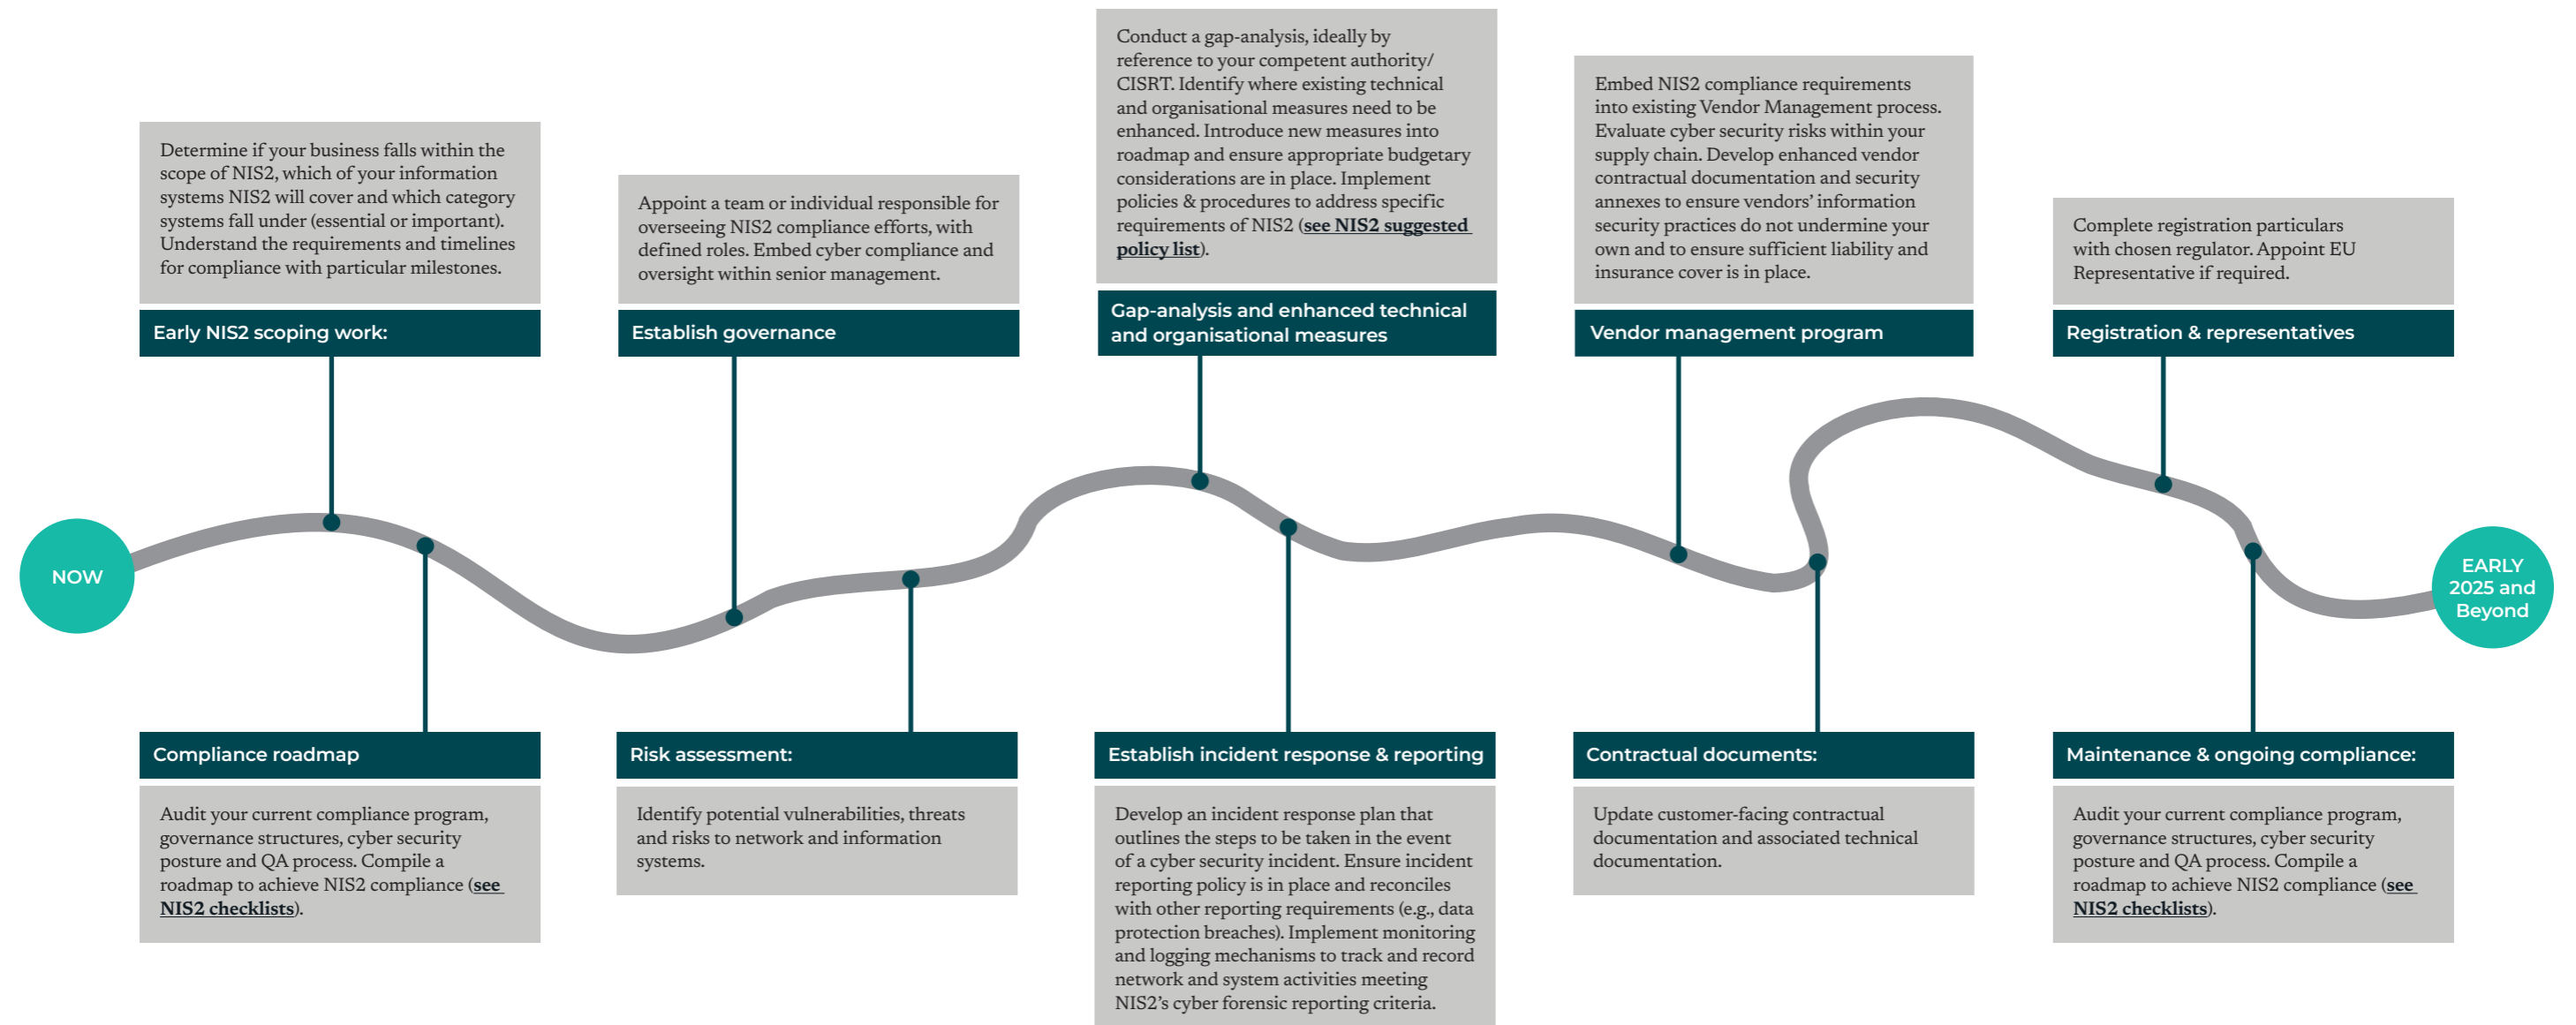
NOW

Early NIS2 scoping work:

Determine if your business falls within the scope of NIS2, which of your information systems NIS2 will cover and which category systems fall under (essential or important). Understand the requirements and timelines for compliance with particular milestones.

Compliance roadmap

Audit your current compliance program, governance structures, cyber security posture and QA process. Compile a roadmap to achieve NIS2 compliance (see NIS2 checklists).

Establish governance

Appoint a team or individual responsible for overseeing NIS2 compliance efforts, with defined roles. Embed cyber compliance and oversight within senior management.

Risk assessment:

Identify potential vulnerabilities, threats and risks to network and information systems.

Gap-analysis and enhanced technical and organisational measures

Conduct a gap-analysis, ideally by reference to your competent authority/ CISRT. Identify where existing technical and organisational measures need to be enhanced. Introduce new measures into roadmap and ensure appropriate budgetary considerations are in place. Implement policies & procedures to address specific requirements of NIS2 (see NIS2 suggested policy list).

Establish incident response & reporting

Develop an incident response plan that outlines the steps to be taken in the event of a cyber security incident. Ensure incident reporting policy is in place and reconciles with other reporting requirements (e.g., data protection breaches). Implement monitoring and logging mechanisms to track and record network and system activities meeting NIS2's cyber forensic reporting criteria.

Vendor management program

Embed NIS2 compliance requirements into existing Vendor Management process. Evaluate cyber security risks within your supply chain. Develop enhanced vendor contractual documentation and security annexes to ensure vendors' information security practices do not undermine your own and to ensure sufficient liability and insurance cover is in place.

Contractual documents:

Update customer-facing contractual documentation and associated technical documentation.

Registration & representatives

Complete registration particulars with chosen regulator. Appoint EU Representative if required.

Maintenance & ongoing compliance:

Audit your current compliance program, governance structures, cyber security posture and QA process. Compile a roadmap to achieve NIS2 compliance (see NIS2 checklists).

EARLY 2025 and Beyond